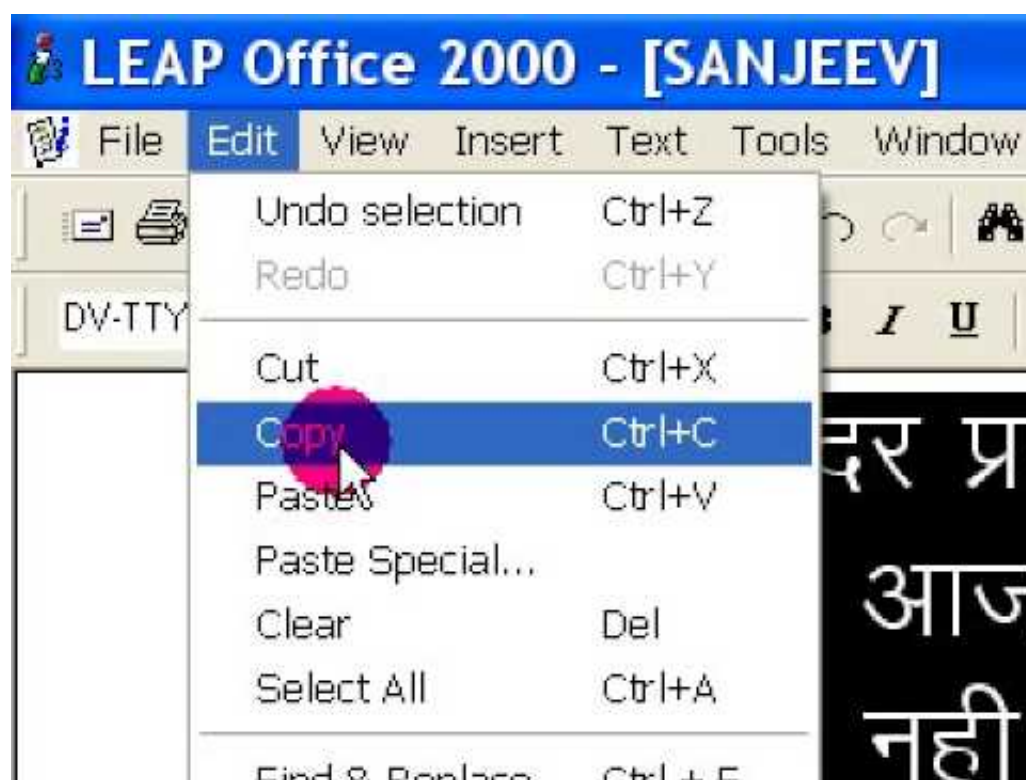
LEAP Office 2000 - [SANJEEV]

File Edit View Insert Text Tools Window

DV-TTY

I U

Undo selection Ctrl+Z
Redo Ctrl+Y
Cut Ctrl+X
Copy Ctrl+C
Paste Ctrl+V
Paste Special...
Clear Del
Select All Ctrl+A
Find & Replace Ctrl + F

दर प्र
आज
नही